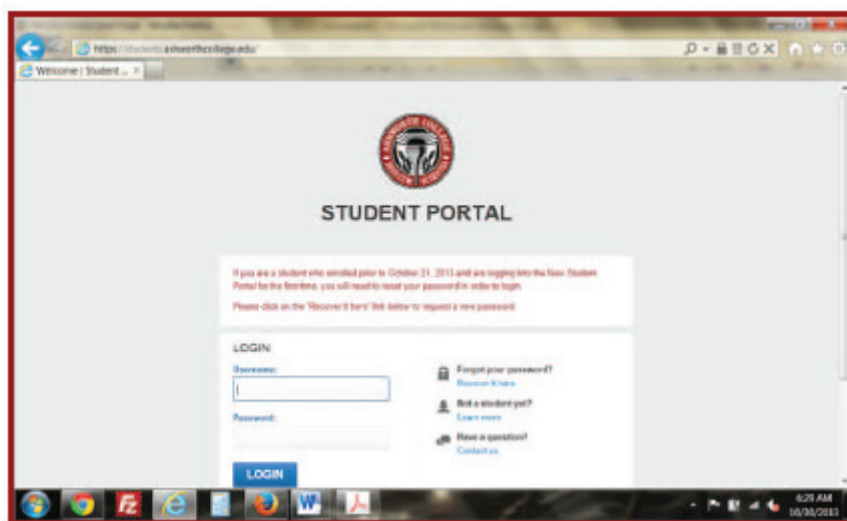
https://students.ashworthcollege.edu/

Welcome | Student ...

STUDENT PORTAL

If you are a student who enrolled prior to October 21, 2013 and are logging into the New Student Portal for the first time, you will need to reset your password in order to login.

Please click on the "Recover it here" link below to request a new password.

LOGIN

Username:

Password:

LOGIN

Forgot your password?
Recover it here

Not a student yet?
Learn more

Have a question?
Contact us

6:29 AM
10/30/2013